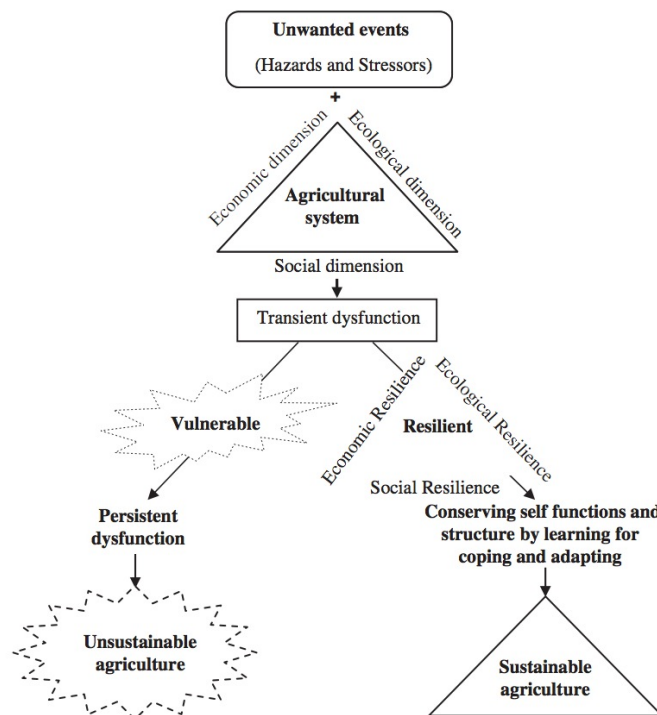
Unwanted events
(Hazards and Stressors)

+

Economic dimension

Ecological dimension

Agricultural system

Social dimension

Transient dysfunction

Vulnerable

Economic Resilience

Resilient

Ecological Resilience

Social Resilience

Persistent dysfunction

Conserving self functions and structure by learning for coping and adapting

Unsustainable agriculture

Sustainable agriculture